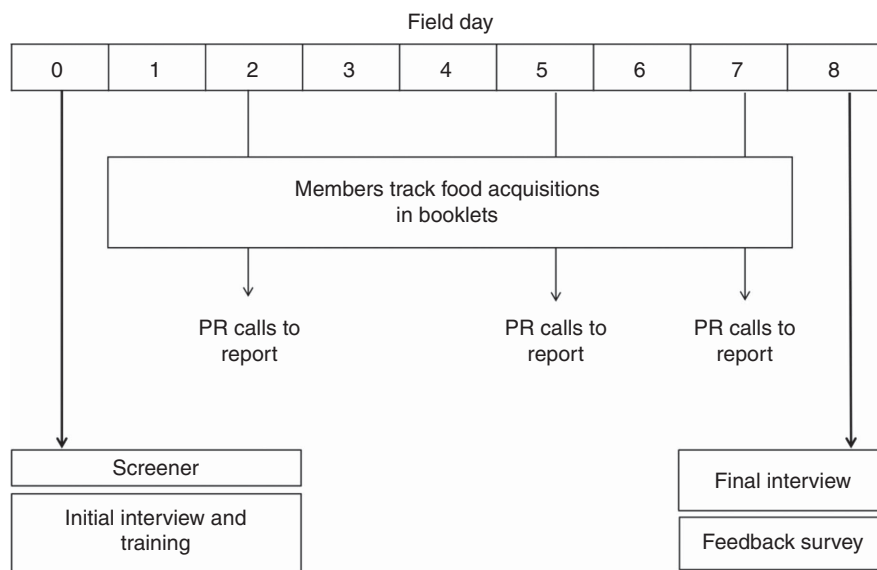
Field day

| 0 | 1 | 2 | 3 | 4 | 5 | 6 | 7 | 8 |
|---|---|---|---|---|---|---|---|---|

Members track food acquisitions in booklets

PR calls to report

PR calls to report

PR calls to report

Screener

Initial interview and training

Final interview

Feedback survey